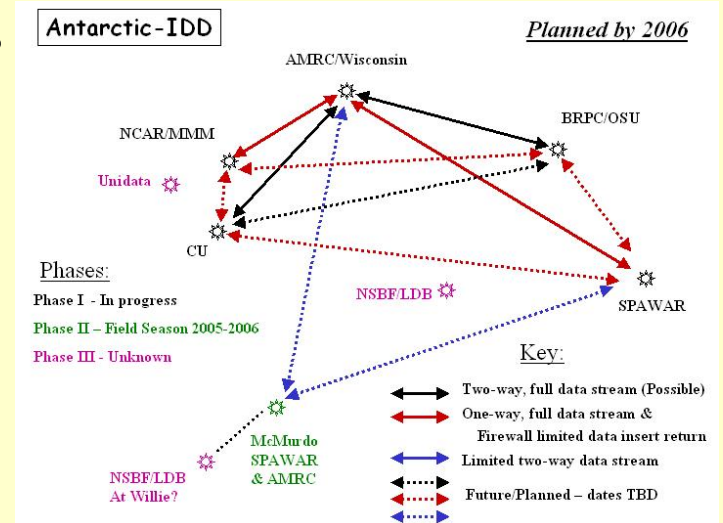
Antarctic-IDD

Planned by 2006

AMRC/Wisconsin

NCAR/MMM

BRPC/OSU

Unidata

CU

SPAWAR

NSBF/LDB

Phases:

Phase I - In progress

Phase II – Field Season 2005-2006

Phase III - Unknown

Key:

Two-way, full data stream (Possible)

One-way, full data stream & Firewall limited data insert return

Limited two-way data stream

Future/Planned – dates TBD

McMurdo SPAWAR & AMRC

NSBF/LDB At Willie?